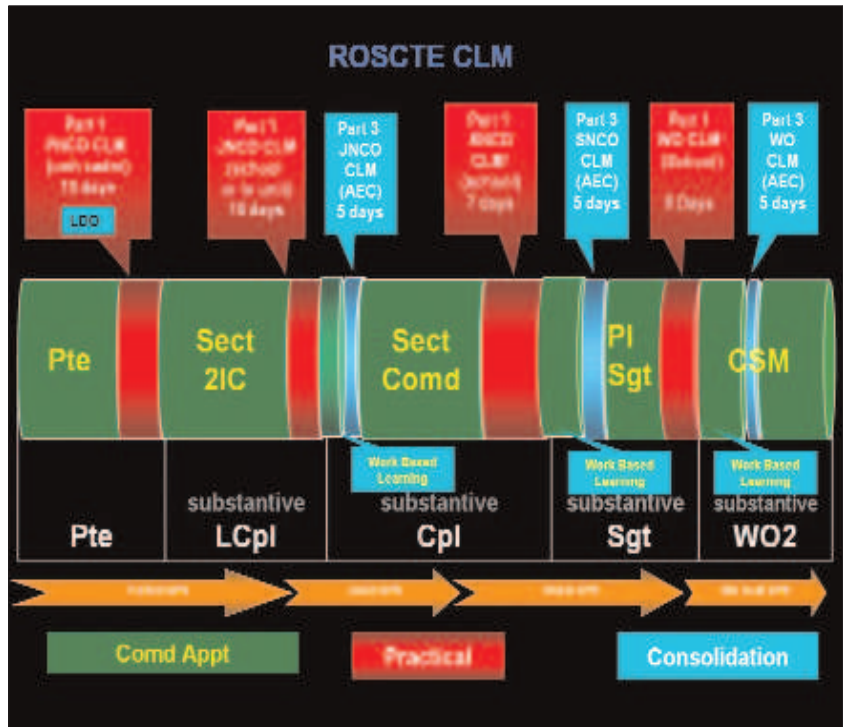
ROSCTE CLM

Part 1 PNCO CLM (unit based) 15 days

LDO

Part 1 JNCO CLM (school or in unit) 10 days

Part 3 JNCO CLM (AEC) 5 days

Part 1 SNCO CLM (school) 7 days

Part 3 SNCO CLM (AEC) 5 days

Part 1 WO CLM (School) 8 Days

Part 3 WO CLM (AEC) 5 days

Pte

Sect 2IC

Sect Comd

Pl Sgt

CSM

Work Based Learning

Work Based Learning

Work Based Learning

| Pte | substantive LCpl | substantive Cpl | substantive Sgt | substantive WO2 |
|---|---|---|---|---|

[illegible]

Comd Appt

Practical

Consolidation